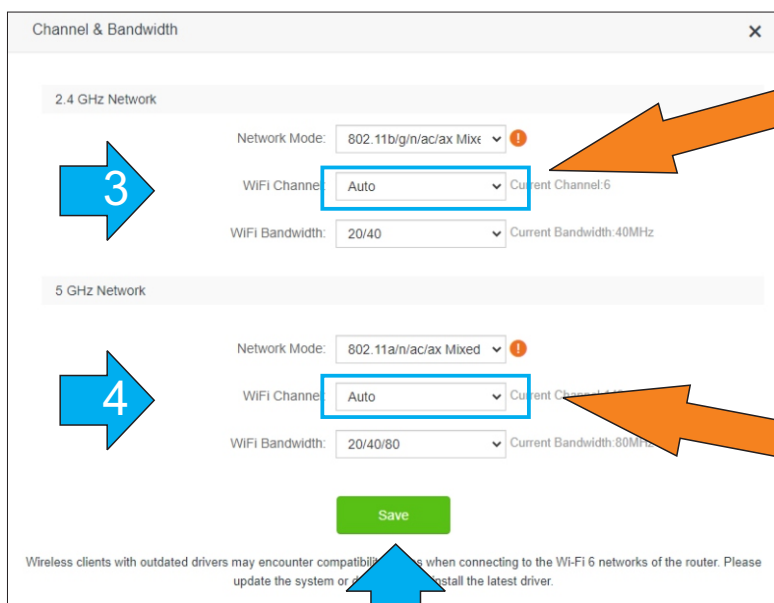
Channel & Bandwidth

2.4 GHz Network

Network Mode: 802.11b/g/n/ac/ax Mixe

3

WiFi Channe Auto Cu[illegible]ent Channel:6

WiFi Bandwidth: 20/40 Current Bandwidth:40MHz

5 GHz Network

Network Mode: 802.11a/n/ac/ax Mixed

4

WiFi Channe Auto Current Chann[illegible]

WiFi Bandwidth: 20/40/80 Current Bandwidth:80MH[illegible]

Save

Wireless clients with outdated drivers may encounter compatibili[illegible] when connecting to the Wi-Fi 6 networks of the router. Please update the system or d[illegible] install the latest driver.